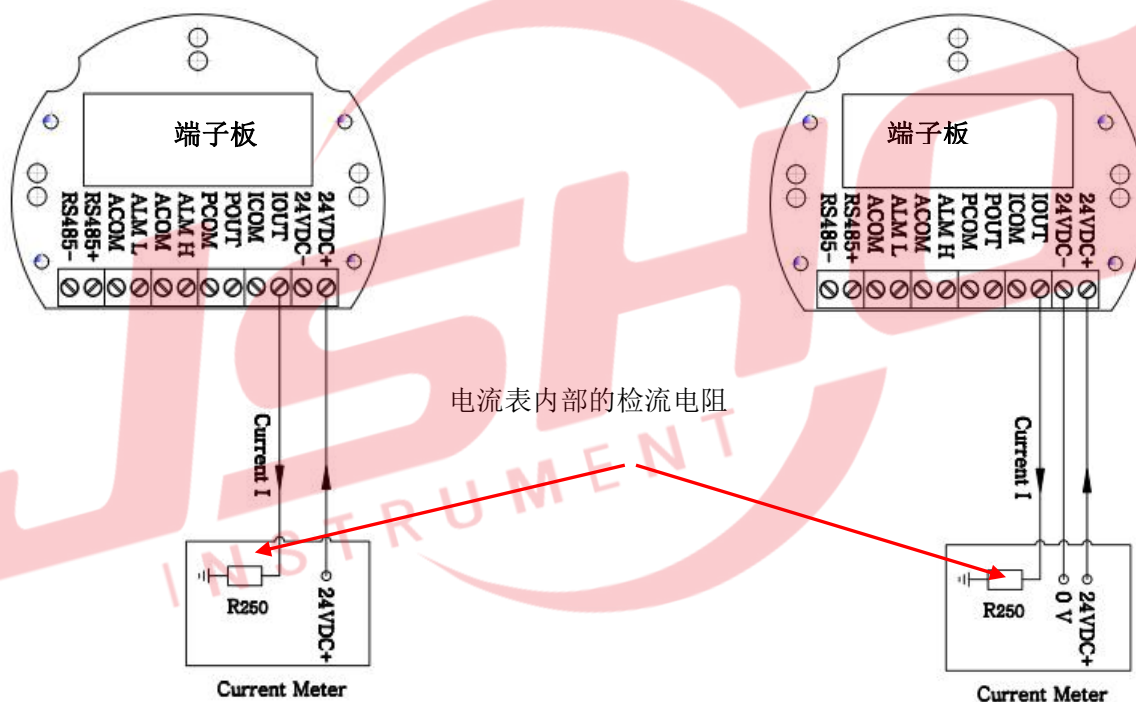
端子板

RS485-
RS485+
ACOM
ALM L
ACOM
ALM H
PCOM
POUT
ICOM
IOUT
24VDC-
24VDC+

Current I

R250

24VDC+

Current Meter

电流表内部的检流电阻

端子板

RS485-
RS485+
ACOM
ALM L
ACOM
ALM H
PCOM
POUT
ICOM
IOUT
24VDC-
24VDC+

Current I

R250

0 V

24VDC+

Current Meter

JSHC
INSTRUMENT